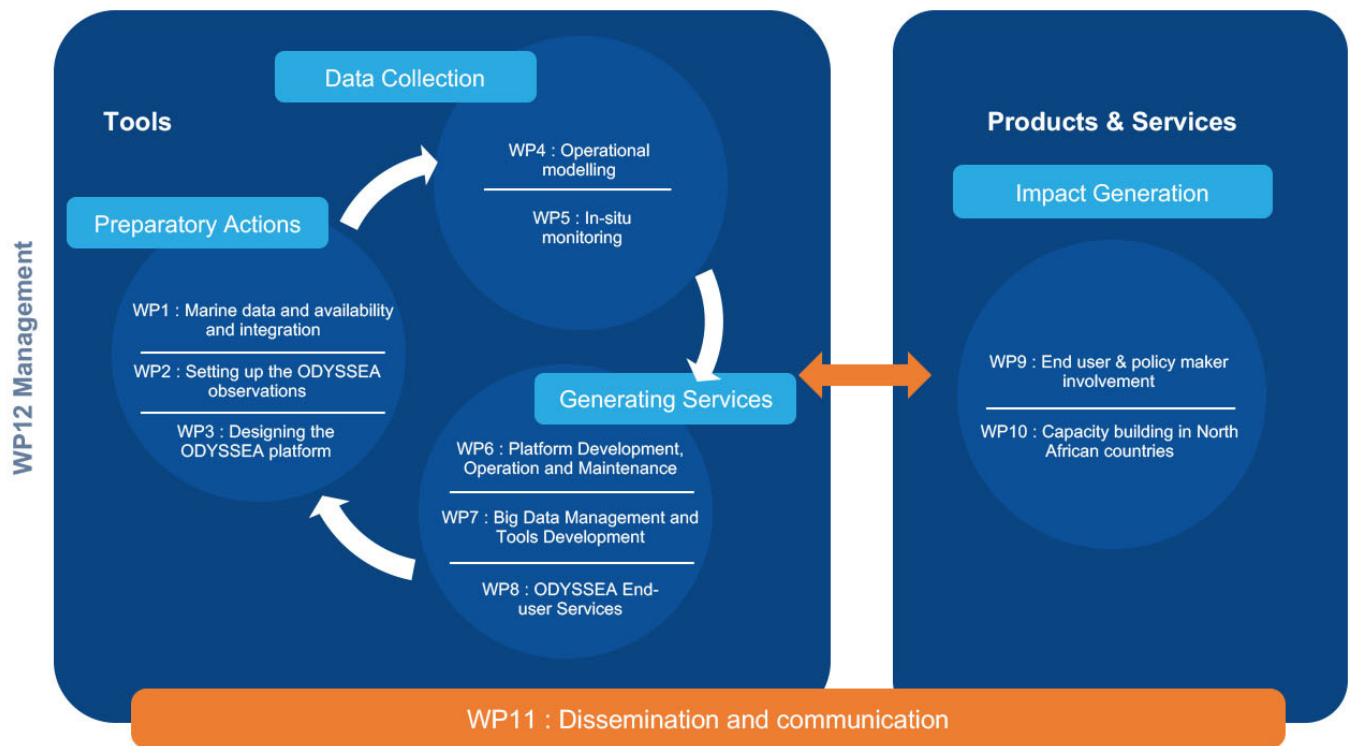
WP12 Management

Tools

Data Collection

WP4 : Operational modelling

WP5 : In-situ monitoring

Preparatory Actions

WP1 : Marine data and availability and integration

WP2 : Setting up the ODYSSEA observations

WP3 : Designing the ODYSSEA platform

Generating Services

WP6 : Platform Development, Operation and Maintenance

WP7 : Big Data Management and Tools Development

WP8 : ODYSSEA End-user Services

Products & Services

Impact Generation

WP9 : End user & policy maker involvement

WP10 : Capacity building in North African countries

WP11 : Dissemination and communication